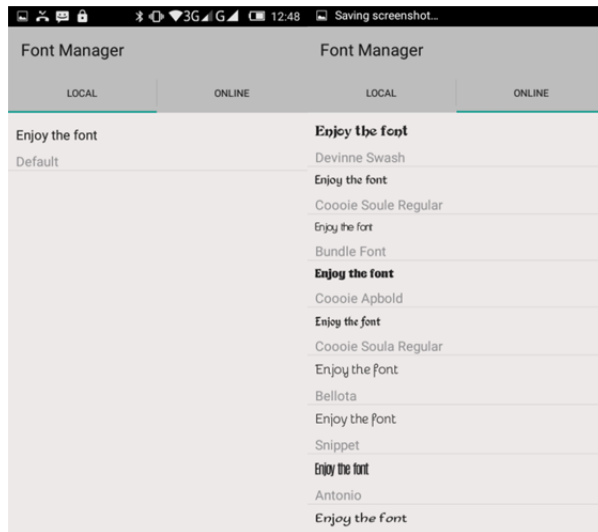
3G G 12:48

Font Manager

LOCAL

ONLINE

Enjoy the font

Default

Saving screenshot...

Font Manager

LOCAL

ONLINE

Enjoy the font

Devinne Swash

Enjoy the font

Coooie Soule Regular

Enjoy the font

Bundle Font

Enjoy the font

Coooie Apbold

Enjoy the font

Coooie Soula Regular

Enjoy the font

Bellota

Enjoy the font

Snippet

Enjoy the font

Antonio

Enjoy the font